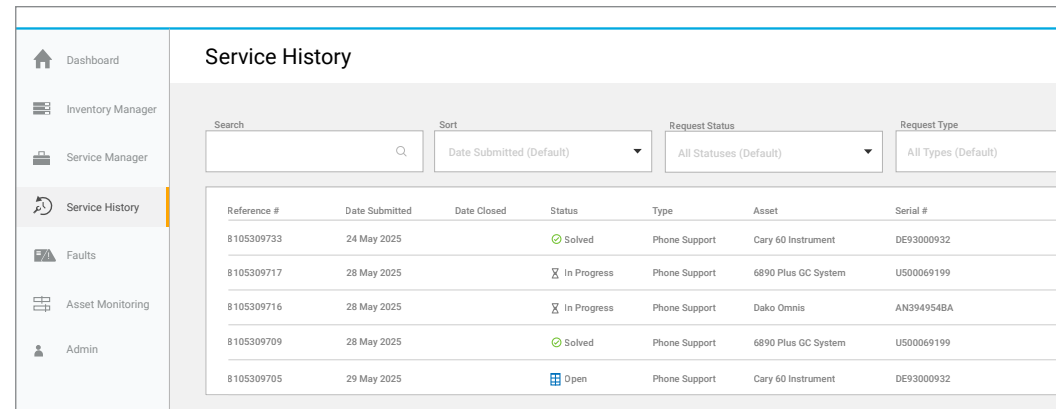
Dashboard
Inventory Manager
Service Manager
Service History
Faults
Asset Monitoring
Admin

Service History

Search

Sort
Date Submitted (Default)

Request Status
All Statuses (Default)

Request Type
All Types (Default)

| Reference # | Date Submitted | Date Closed | Status | Type | Asset | Serial # |
|---|---|---|---|---|---|---|
| 8105309733 | 24 May 2025 | | Solved | Phone Support | Cary 60 Instrument | DE93000932 |
| 8105309717 | 28 May 2025 | | In Progress | Phone Support | 6890 Plus GC System | U500069199 |
| 8105309716 | 28 May 2025 | | In Progress | Phone Support | Dako Omnis | AN394954BA |
| 8105309709 | 28 May 2025 | | Solved | Phone Support | 6890 Plus GC System | U500069199 |
| 8105309705 | 29 May 2025 | | Open | Phone Support | Cary 60 Instrument | DE93000932 |